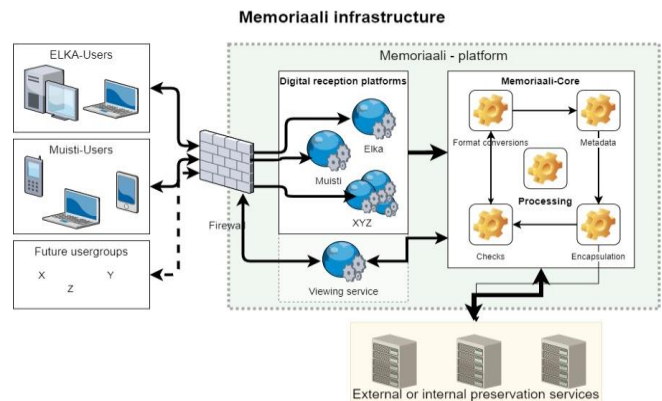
Memoriaali infrastructure

ELKA-Users

Muisti-Users

Future usergroups

X Y

Z

Firewall

Memoriaali - platform

Digital reception platforms

Elka

Muisti

XYZ

Viewing service

Memoriaali-Core

Format conversions

Metadata

Processing

Checks

Encapsulation

External or internal preservation services